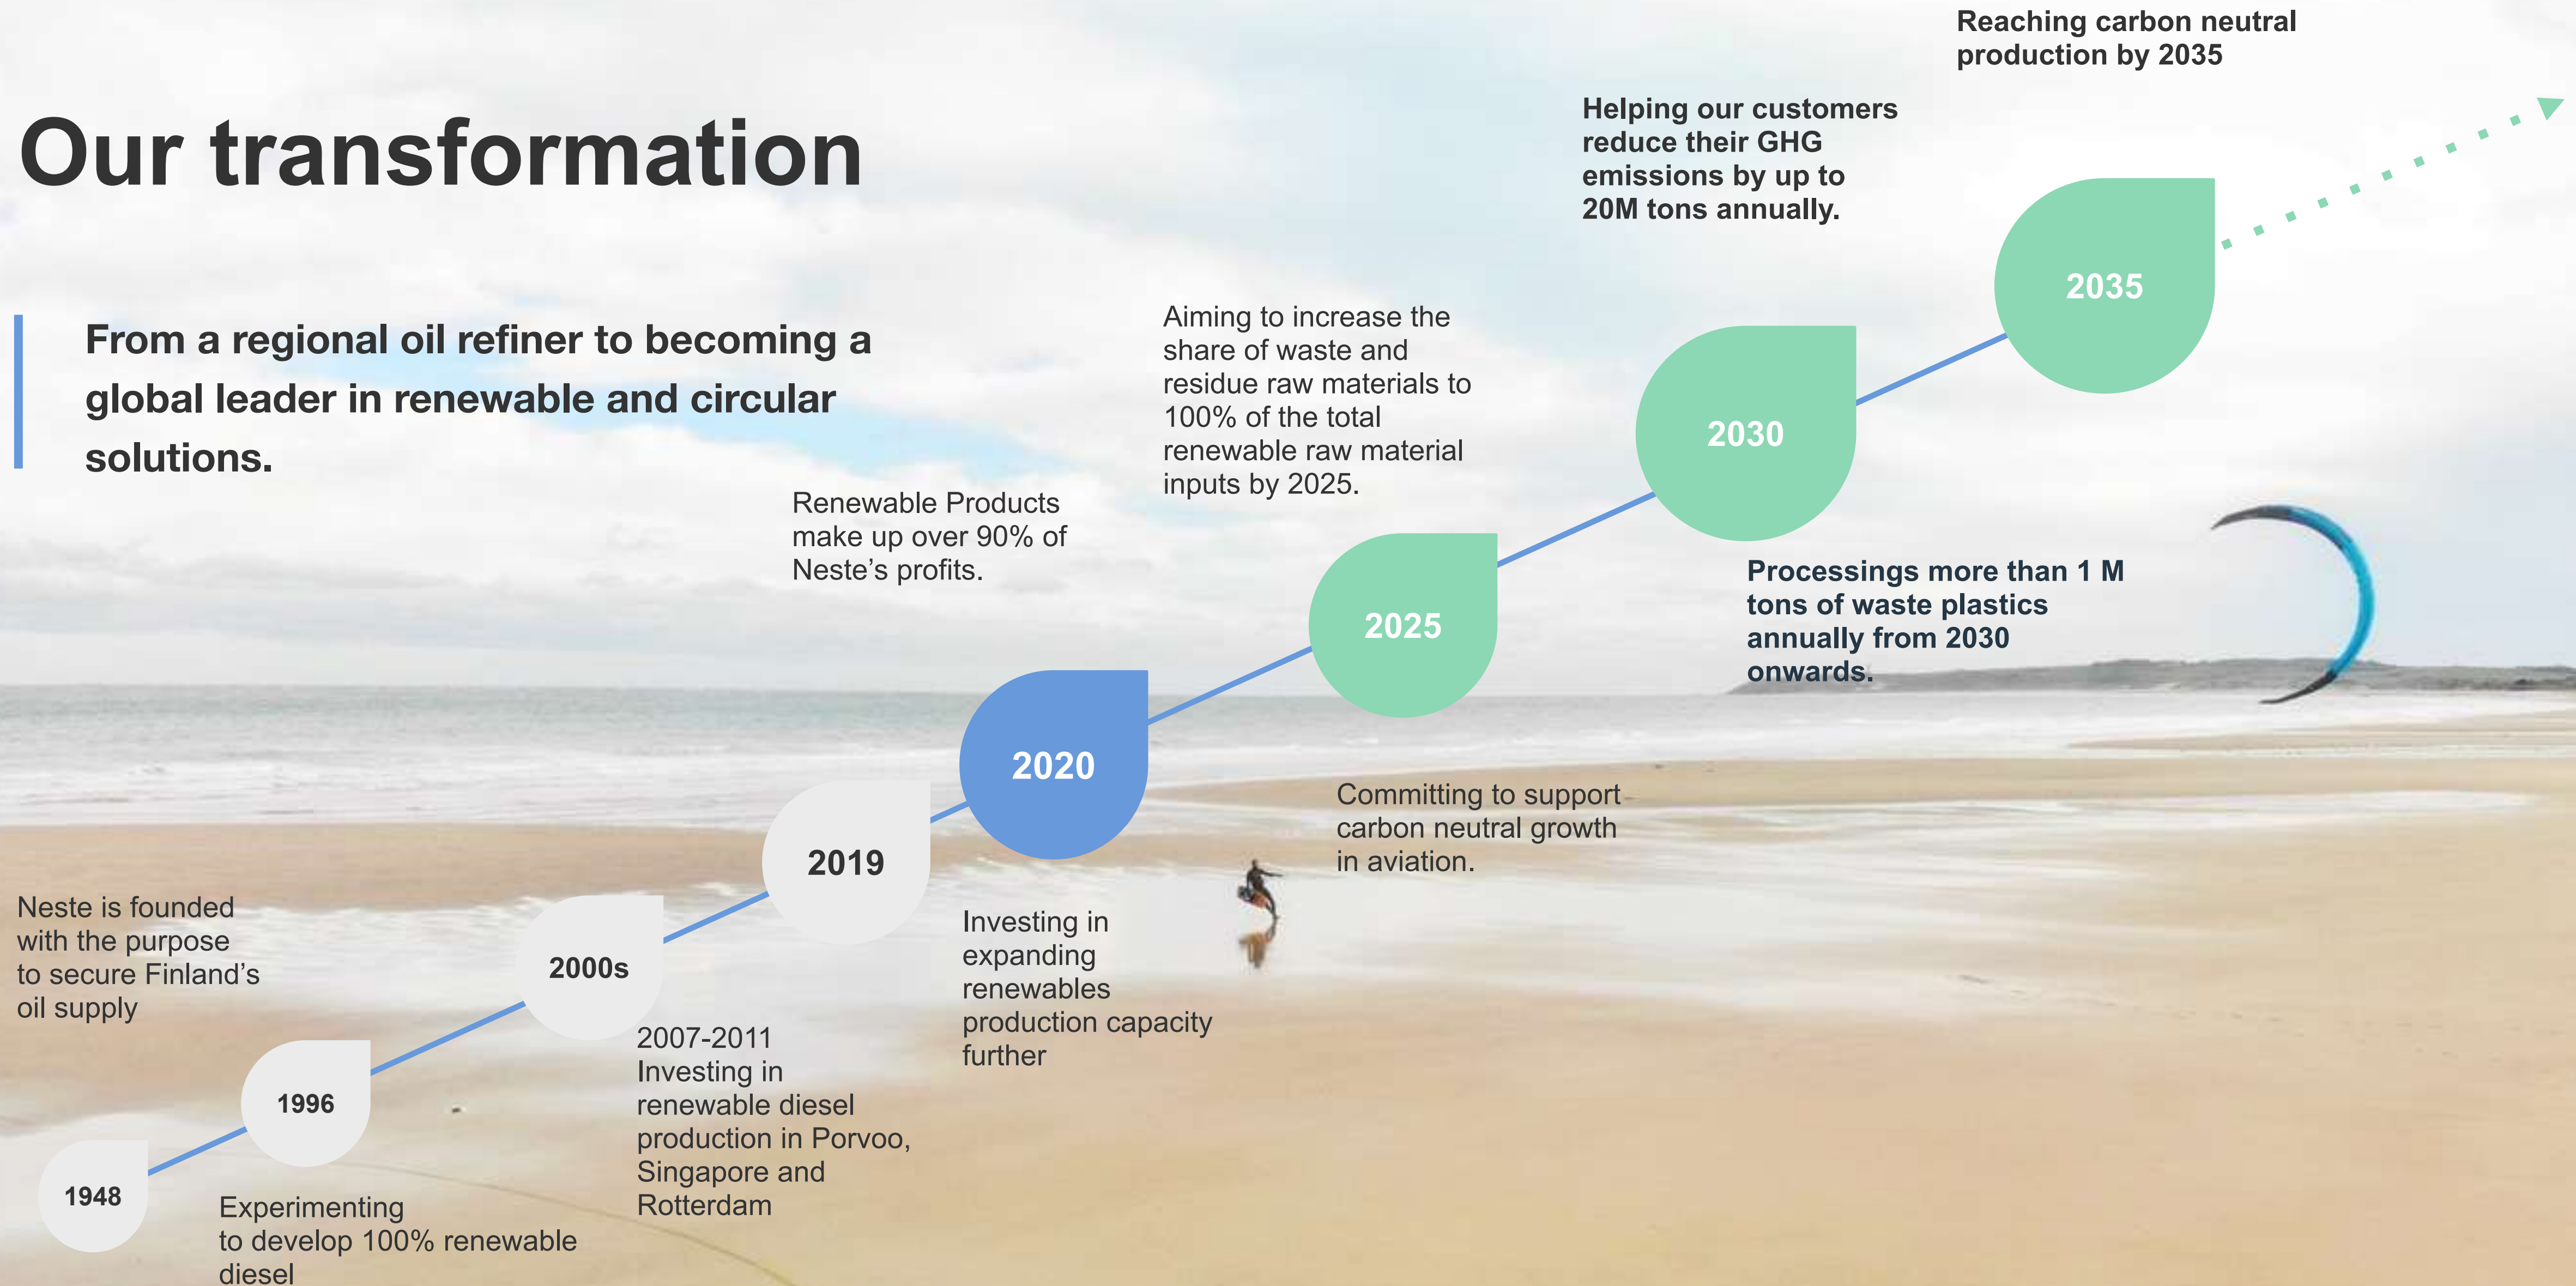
Our transformation

From a regional oil refiner to becoming a global leader in renewable and circular solutions.

1948

Neste is founded with the purpose to secure Finland's oil supply

1996

Experimenting to develop 100% renewable diesel

2000s

2007-2011 Investing in renewable diesel production in Porvoo, Singapore and Rotterdam

2019

Renewable Products make up over 90% of Neste's profits.

2020

Investing in expanding renewables production capacity further

2025

Aiming to increase the share of waste and residue raw materials to 100% of the total renewable raw material inputs by 2025.

Committing to support carbon neutral growth in aviation.

2030

Helping our customers reduce their GHG emissions by up to 20M tons annually.

Processings more than 1 M tons of waste plastics annually from 2030 onwards.

2035

Reaching carbon neutral production by 2035